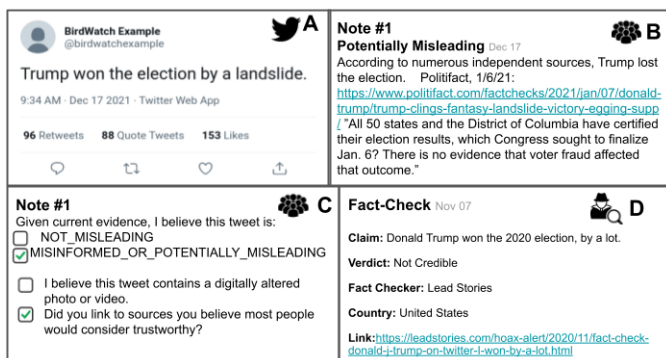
BirdWatch Example
@birdwatchexample

A

Trump won the election by a landslide.

9:34 AM · Dec 17 2021 · Twitter Web App

96 Retweets 88 Quote Tweets 153 Likes

Note #1

B

Potentially Misleading Dec 17

According to numerous independent sources, Trump lost the election. Politifact, 1/6/21: https://www.politifact.com/factchecks/2021/jan/07/donald-trump/trump-clings-fantasy-landslide-victory-egging-supp/ "All 50 states and the District of Columbia have certified their election results, which Congress sought to finalize Jan. 6? There is no evidence that voter fraud affected that outcome."

Note #1

C

Given current evidence, I believe this tweet is:

NOT_MISLEADING

MISINFORMED_OR_POTENTIALLY_MISLEADING

I believe this tweet contains a digitally altered photo or video.

Did you link to sources you believe most people would consider trustworthy?

Fact-Check Nov 07

D

Claim: Donald Trump won the 2020 election, by a lot.

Verdict: Not Credible

Fact Checker: Lead Stories

Country: United States

Link:https://leadstories.com/hoax-alert/2020/11/fact-check-donald-j-trump-on-twitter-I-won-by-a-lot.html